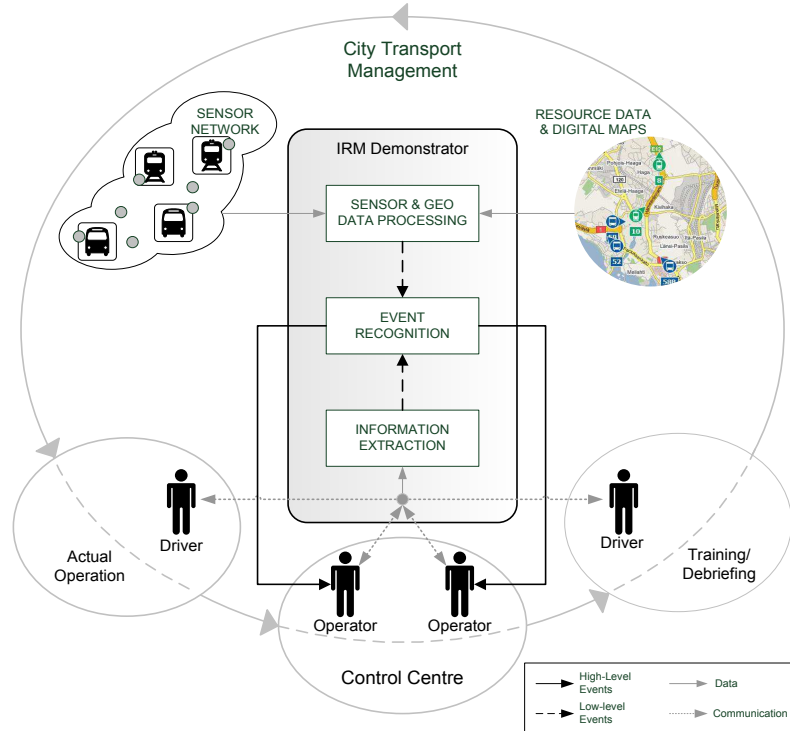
City Transport Management

SENSOR NETWORK

RESOURCE DATA & DIGITAL MAPS

IRM Demonstrator

SENSOR & GEO DATA PROCESSING

EVENT RECOGNITION

INFORMATION EXTRACTION

Driver

Actual Operation

Driver

Training/ Debriefing

Operator

Operator

Control Centre

High-Level Events

Low-level Events

Data

Communication